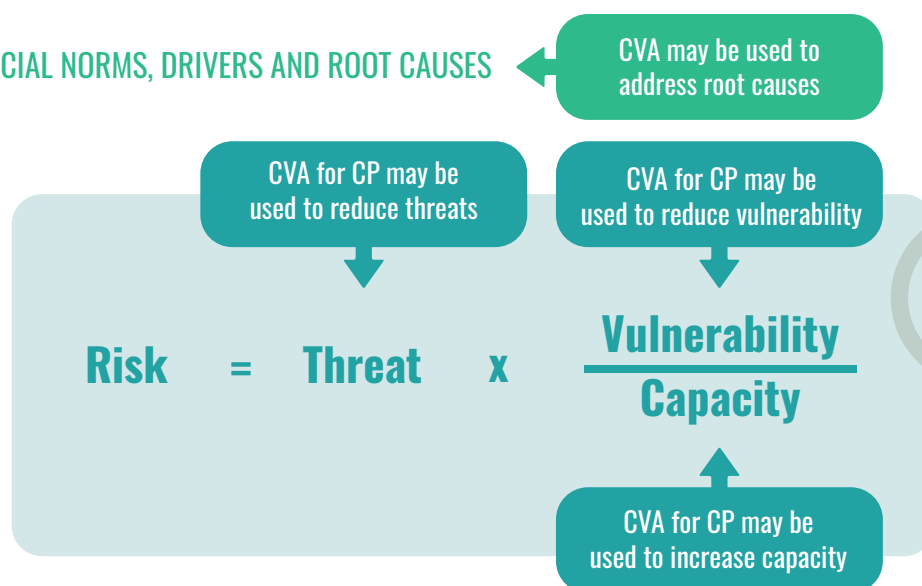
CIAL NORMS, DRIVERS AND ROOT CAUSES

CVA may be used to address root causes

CVA for CP may be used to reduce threats

CVA for CP may be used to reduce vulnerability

Risk = Threat x $\frac{\text{Vulnerability}}{\text{Capacity}}$

CVA for CP may be used to increase capacity